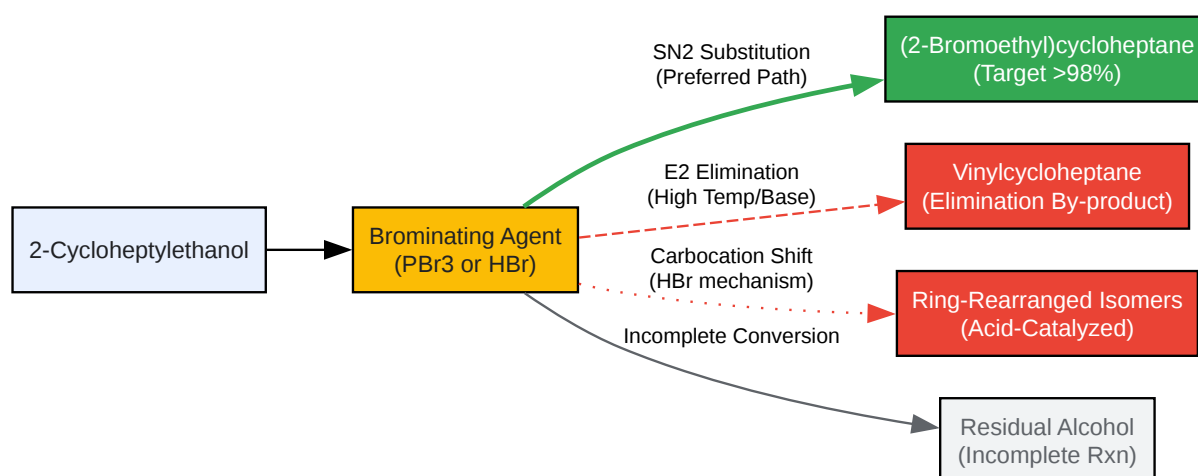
2-Cycloheptylethanol

Brominating Agent
(PBr3 or HBr)

SN2 Substitution
(Preferred Path)

(2-Bromoethyl)cycloheptane
(Target >98%)

E2 Elimination
(High Temp/Base)

Vinylcycloheptane
(Elimination By-product)

Carbocation Shift
(HBr mechanism)

Ring-Rearranged Isomers
(Acid-Catalyzed)

Incomplete Conversion

Residual Alcohol
(Incomplete Rxn)